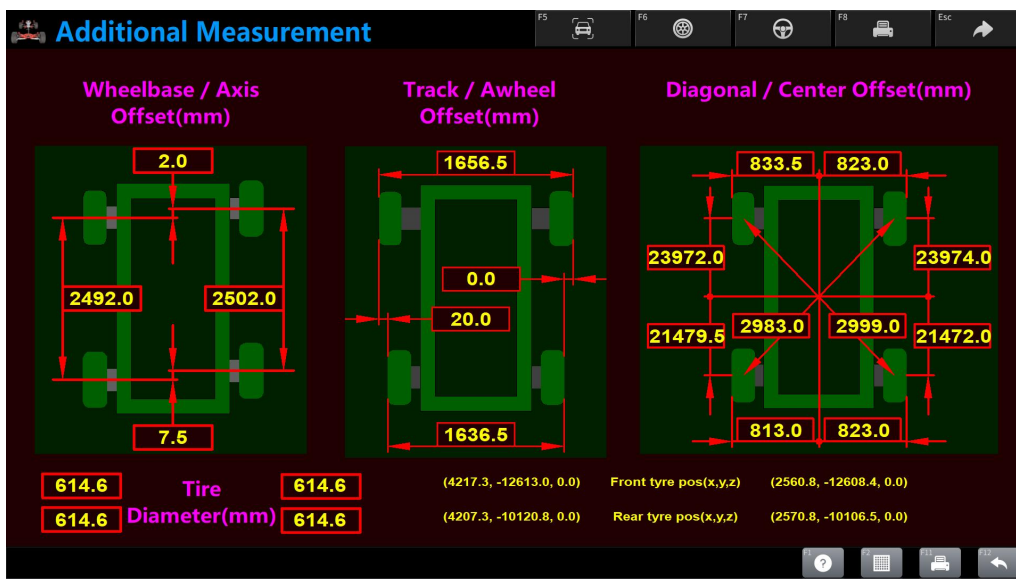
Additional Measurement

F5 F6 F7 F8 Esc

Wheelbase / Axis Offset(mm)

Track / Awheel Offset(mm)

Diagonal / Center Offset(mm)

2.0

2492.0

2502.0

7.5

1656.5

0.0

20.0

1636.5

833.5

823.0

23972.0

23974.0

21479.5

2983.0

2999.0

21472.0

813.0

823.0

614.6

614.6

Tire Diameter(mm)

614.6

614.6

(4217.3, -12613.0, 0.0)

Front tyre pos(x,y,z)

(2560.8, -12608.4, 0.0)

(4207.3, -10120.8, 0.0)

Rear tyre pos(x,y,z)

(2570.8, -10106.5, 0.0)

F1 F11 F12